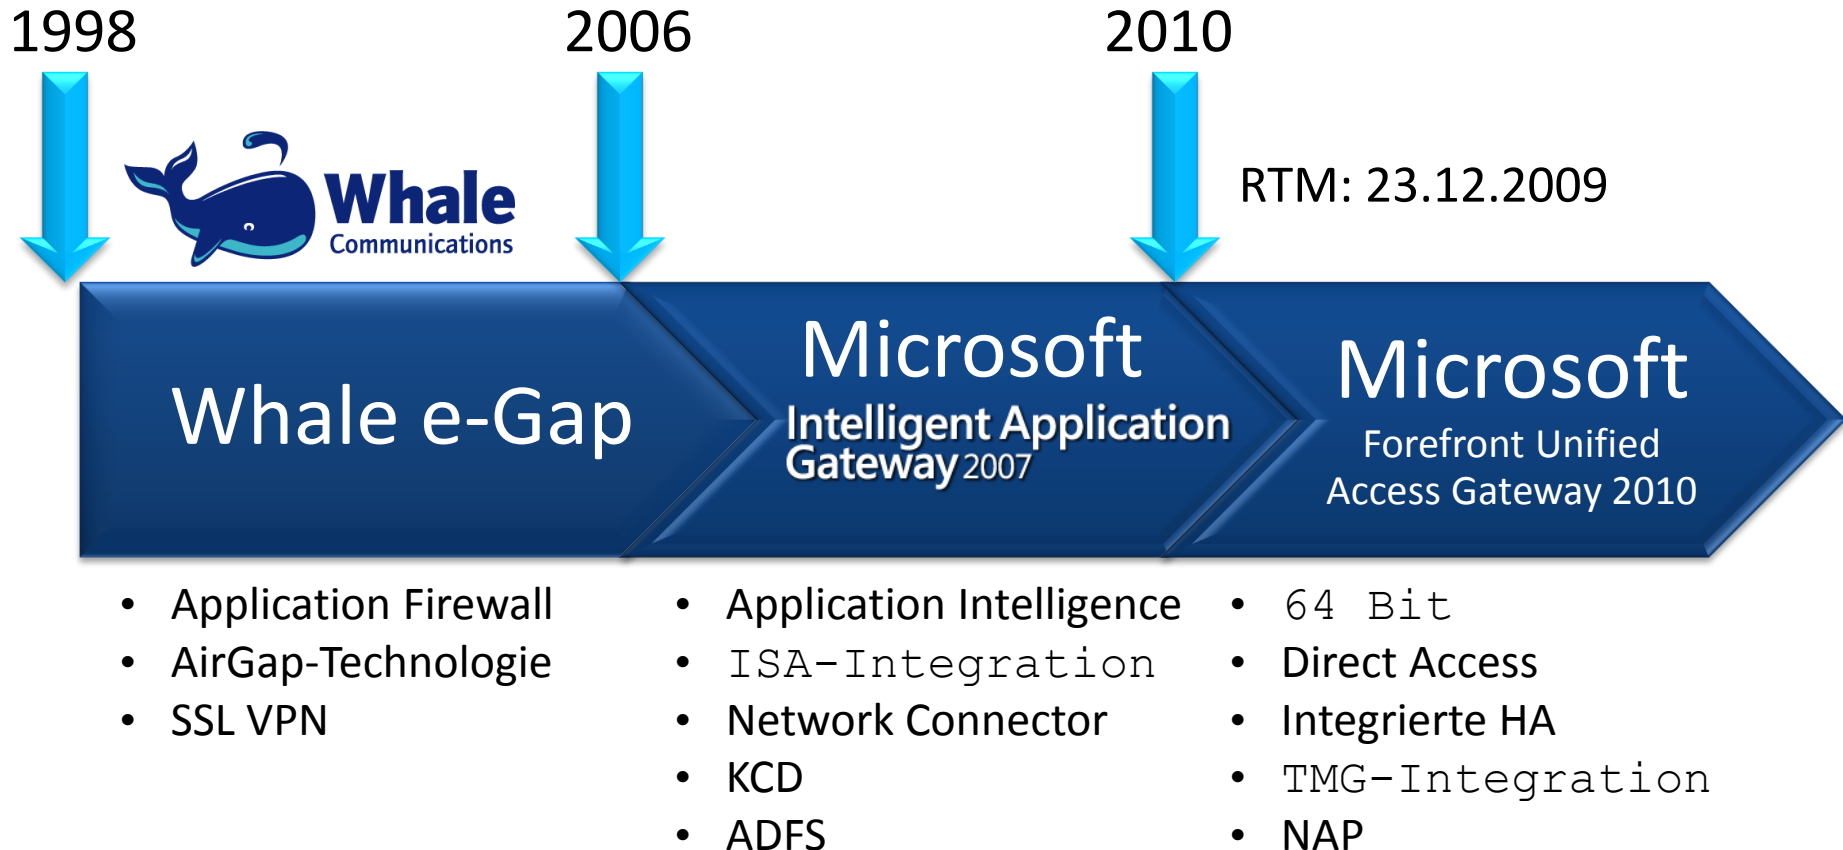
1998

2006

2010

Whale Communications

RTM: 23.12.2009

Whale e-Gap

Microsoft Intelligent Application Gateway 2007

Microsoft Forefront Unified Access Gateway 2010

- Application Firewall
- AirGap-Technologie
- SSL VPN

- Application Intelligence
- ISA-Integration
- Network Connector
- KCD
- ADFS

- 64 Bit
- Direct Access
- Integrierte HA
- TMG-Integration
- NAP